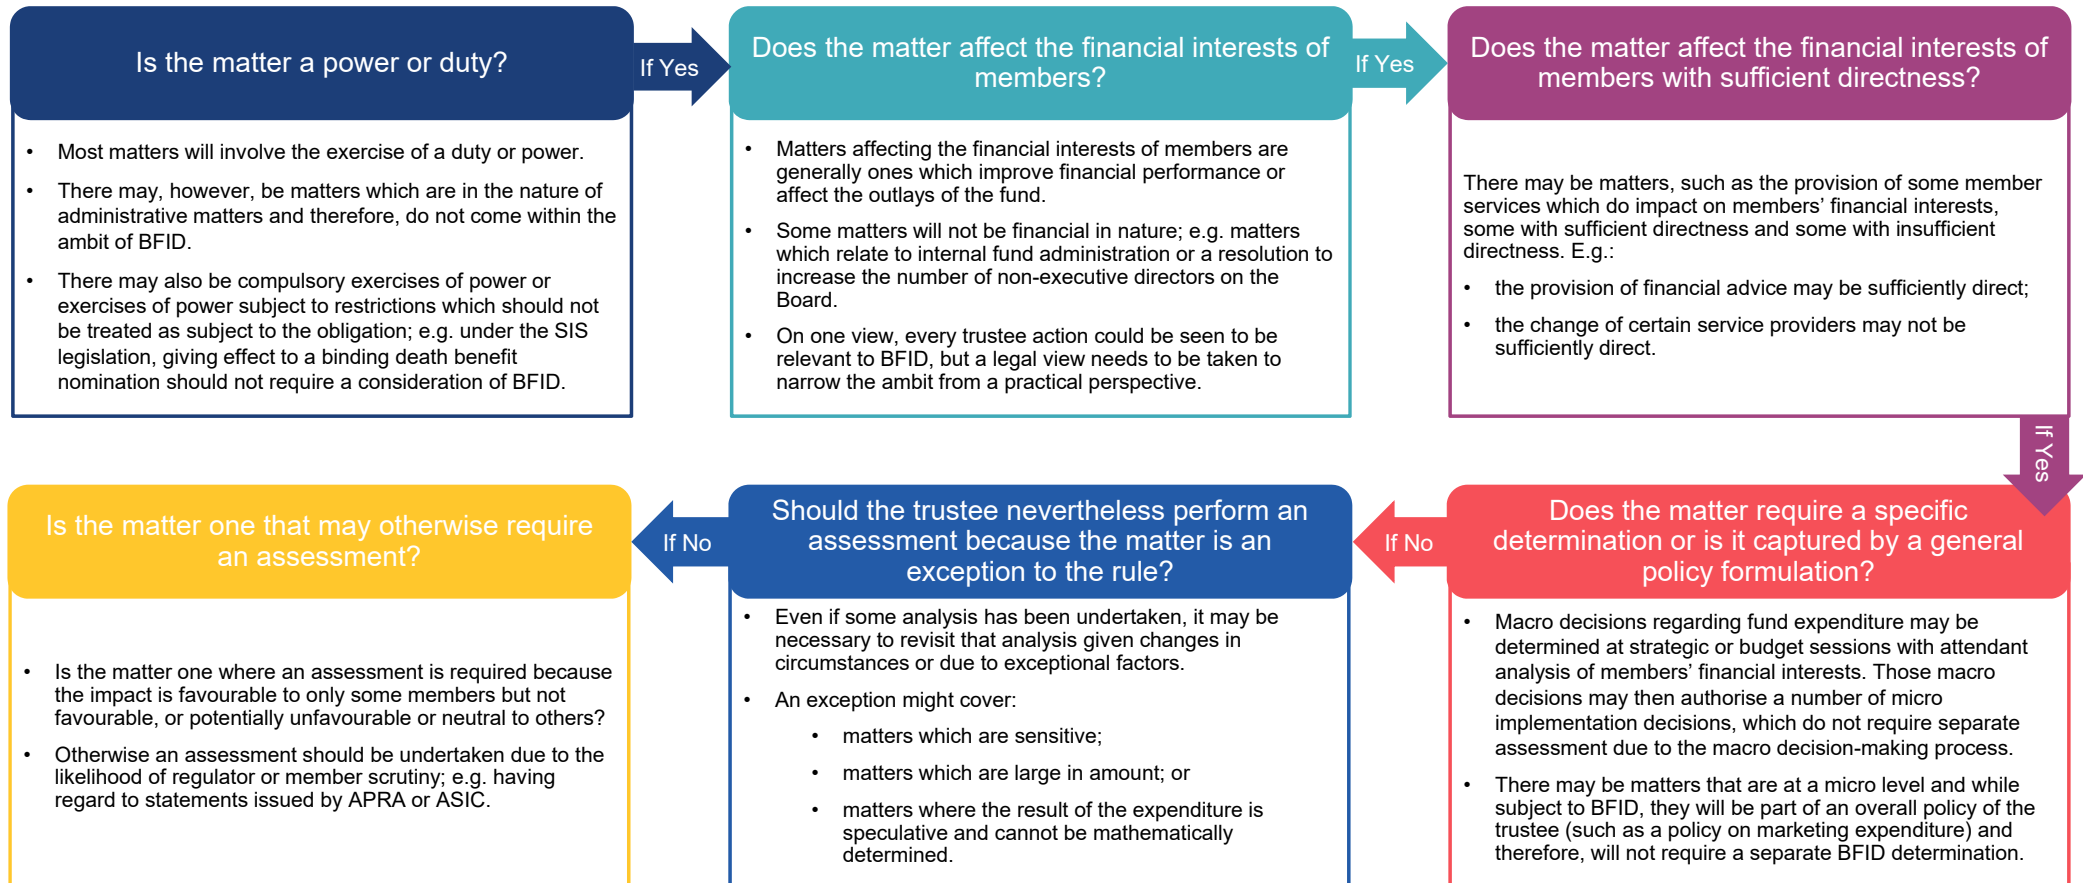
Is the matter a power or duty?

If Yes

Does the matter affect the financial interests of members?

If Yes

Does the matter affect the financial interests of members with sufficient directness?

- Most matters will involve the exercise of a duty or power.
- There may, however, be matters which are in the nature of administrative matters and therefore, do not come within the ambit of BFID.
- There may also be compulsory exercises of power or exercises of power subject to restrictions which should not be treated as subject to the obligation; e.g. under the SIS legislation, giving effect to a binding death benefit nomination should not require a consideration of BFID.

- Matters affecting the financial interests of members are generally ones which improve financial performance or affect the outlays of the fund.
- Some matters will not be financial in nature; e.g. matters which relate to internal fund administration or a resolution to increase the number of non-executive directors on the Board.
- On one view, every trustee action could be seen to be relevant to BFID, but a legal view needs to be taken to narrow the ambit from a practical perspective.

There may be matters, such as the provision of some member services which do impact on members' financial interests, some with sufficient directness and some with insufficient directness. E.g.:
- the provision of financial advice may be sufficiently direct;
- the change of certain service providers may not be sufficiently direct.

If Yes

Is the matter one that may otherwise require an assessment?

If No

Should the trustee nevertheless perform an assessment because the matter is an exception to the rule?

If No

Does the matter require a specific determination or is it captured by a general policy formulation?

- Is the matter one where an assessment is required because the impact is favourable to only some members but not favourable, or potentially unfavourable or neutral to others?
- Otherwise an assessment should be undertaken due to the likelihood of regulator or member scrutiny; e.g. having regard to statements issued by APRA or ASIC.

- Even if some analysis has been undertaken, it may be necessary to revisit that analysis given changes in circumstances or due to exceptional factors.
- An exception might cover:
  - matters which are sensitive;
  - matters which are large in amount; or
  - matters where the result of the expenditure is speculative and cannot be mathematically determined.

- Macro decisions regarding fund expenditure may be determined at strategic or budget sessions with attendant analysis of members' financial interests. Those macro decisions may then authorise a number of micro implementation decisions, which do not require separate assessment due to the macro decision-making process.
- There may be matters that are at a micro level and while subject to BFID, they will be part of an overall policy of the trustee (such as a policy on marketing expenditure) and therefore, will not require a separate BFID determination.